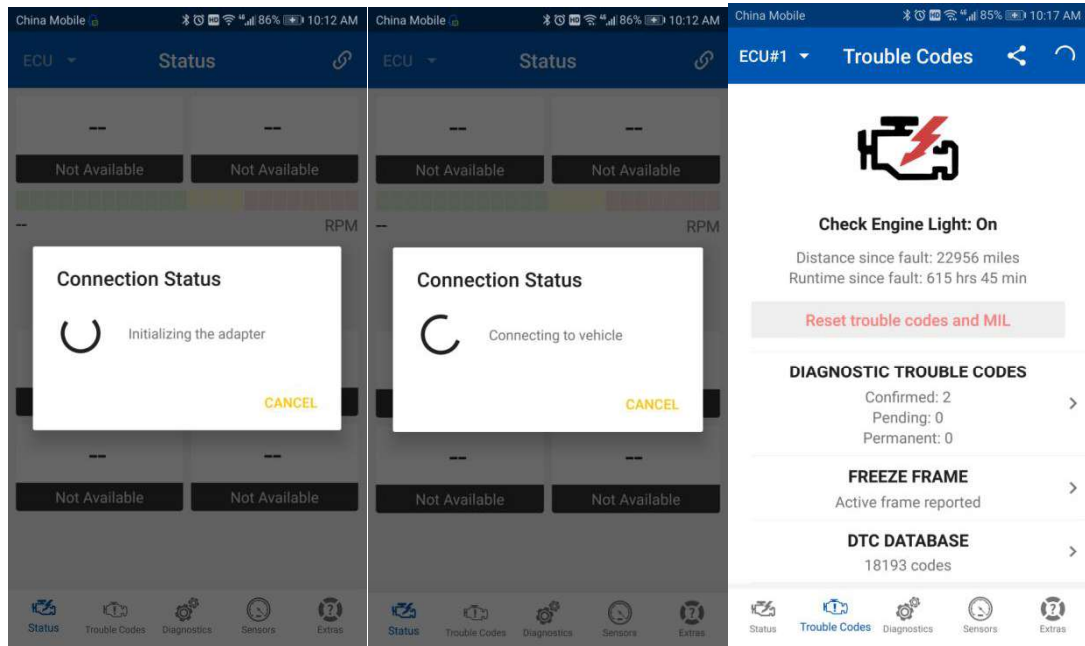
China Mobile 86% 10:12 AM

ECU Status

--

Not Available

--

Not Available

-- RPM

Connection Status

Initializing the adapter

CANCEL

--

Not Available

--

Not Available

Status Trouble Codes Diagnostics Sensors Extras

China Mobile 86% 10:12 AM

ECU Status

--

Not Available

--

Not Available

-- RPM

Connection Status

Connecting to vehicle

CANCEL

--

Not Available

--

Not Available

Status Trouble Codes Diagnostics Sensors Extras

China Mobile 85% 10:17 AM

ECU#1 Trouble Codes

Check Engine Light: On

Distance since fault: 22956 miles
Runtime since fault: 615 hrs 45 min

Reset trouble codes and MIL

DIAGNOSTIC TROUBLE CODES
Confirmed: 2
Pending: 0
Permanent: 0

FREEZE FRAME
Active frame reported

DTC DATABASE
18193 codes

Status Trouble Codes Diagnostics Sensors Extras